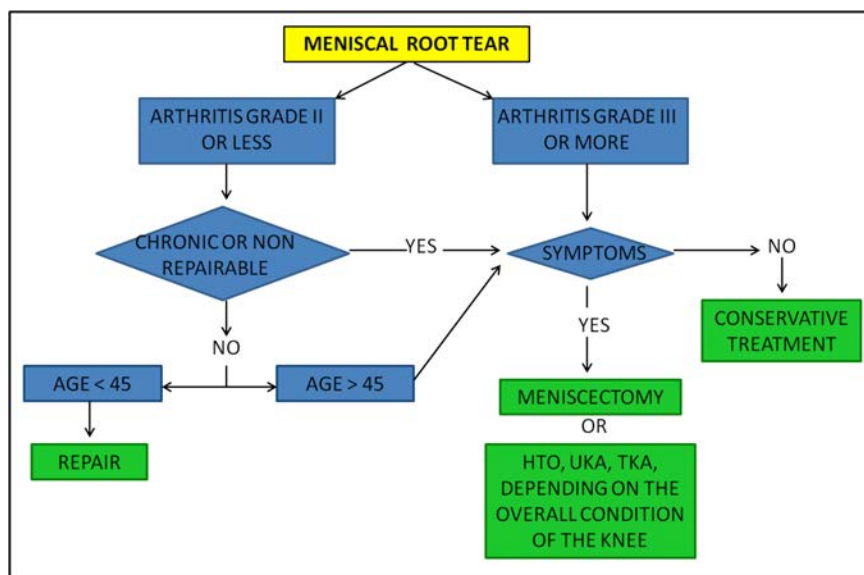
MENISCAL ROOT TEAR

ARTHRITIS GRADE II OR LESS

ARTHRITIS GRADE III OR MORE

CHRONIC OR NON REPAIRABLE

YES

SYMPTOMS

NO

CONSERVATIVE TREATMENT

NO

YES

AGE < 45

AGE > 45

MENISCECTOMY

OR

REPAIR

HTO, UKA, TKA, DEPENDING ON THE OVERALL CONDITION OF THE KNEE